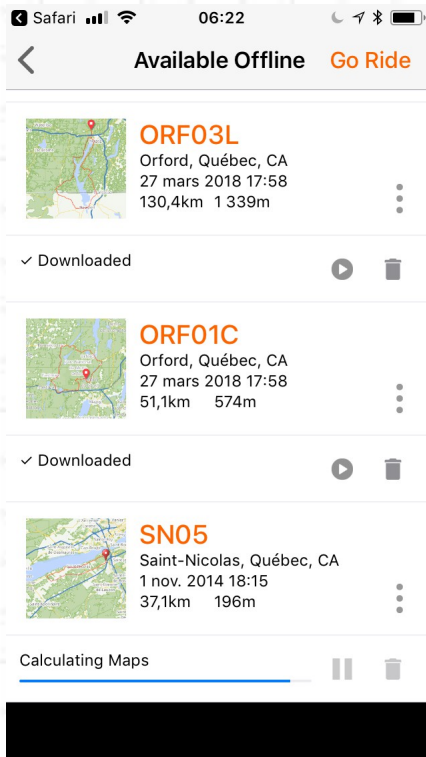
Safari 06:22

Available Offline Go Ride

ORF03L
Orford, Québec, CA
27 mars 2018 17:58
130,4km 1 339m

✓ Downloaded

ORF01C
Orford, Québec, CA
27 mars 2018 17:58
51,1km 574m

✓ Downloaded

SN05
Saint-Nicolas, Québec, CA
1 nov. 2014 18:15
37,1km 196m

Calculating Maps